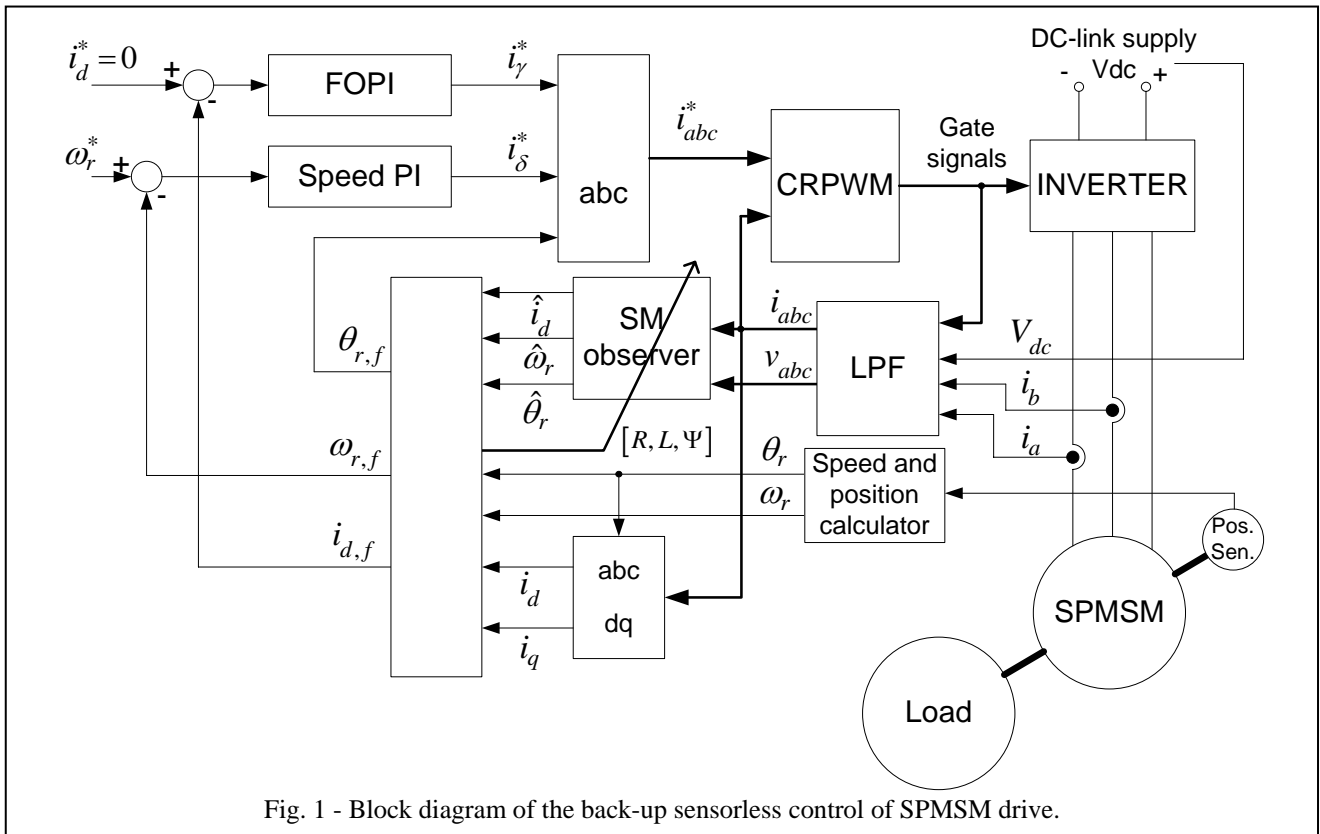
$i_d^* = 0$
+
-
FOPI
$i_\gamma^*$
$\omega_r^*$
+
-
Speed PI
$i_\delta^*$
abc
$i_{abc}^*$
CRPWM
Gate signals
DC-link supply
- Vdc +
INVERTER
$\theta_{r,f}$
$\hat{i}_d$
$\hat{\omega}_r$
$\hat{\theta}_r$
SM observer
$i_{abc}$
$v_{abc}$
LPF
$V_{dc}$
$i_b$
$i_a$
$\omega_{r,f}$
$[R, L, \Psi]$
$\theta_r$
$\omega_r$
Speed and position calculator
Pos. Sen.
$i_{d,f}$
$i_d$
$i_q$
abc
dq
SPMSM
Load

Fig. 1 - Block diagram of the back-up sensorless control of SPMSM drive.